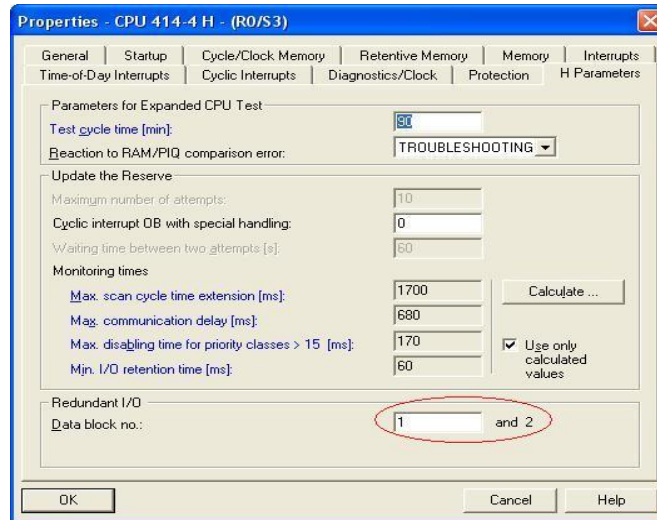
Properties - CPU 414-4 H - (R0/S3)

General | Startup | Cycle/Clock Memory | Retentive Memory | Memory | Interrupts
Time-of-Day Interrupts | Cyclic Interrupts | Diagnostics/Clock | Protection | H Parameters

Parameters for Expanded CPU Test
Test cycle time [min]: 90
Reaction to RAM/PIQ comparison error: TROUBLESHOOTING

Update the Reserve
Maximum number of attempts: 10
Cyclic interrupt OB with special handling: 0
Waiting time between two attempts [s]: 60
Monitoring times
Max. scan cycle time extension [ms]: 1700
Max. communication delay [ms]: 680
Max. disabling time for priority classes > 15 [ms]: 170
Min. I/O retention time [ms]: 60
Calculate ...
Use only calculated values

Redundant I/O
Data block no.: 1 and 2

OK
Cancel
Help